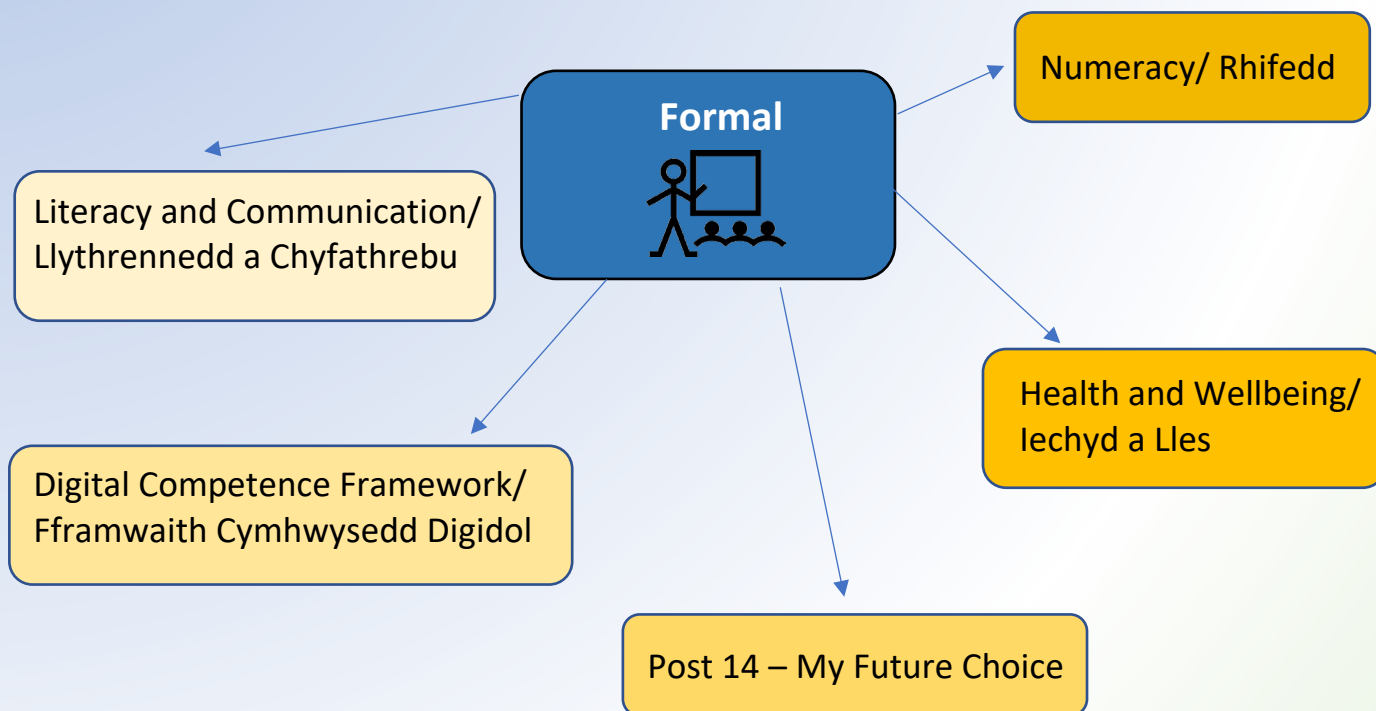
Formal

Numeracy/ Rhifedd

Literacy and Communication/ Llythrennedd a Chyfathrebu

Health and Wellbeing/ Iechyd a Lles

Digital Competence Framework/ Fframwaith Cymhwysedd Digidol

Post 14 – My Future Choice